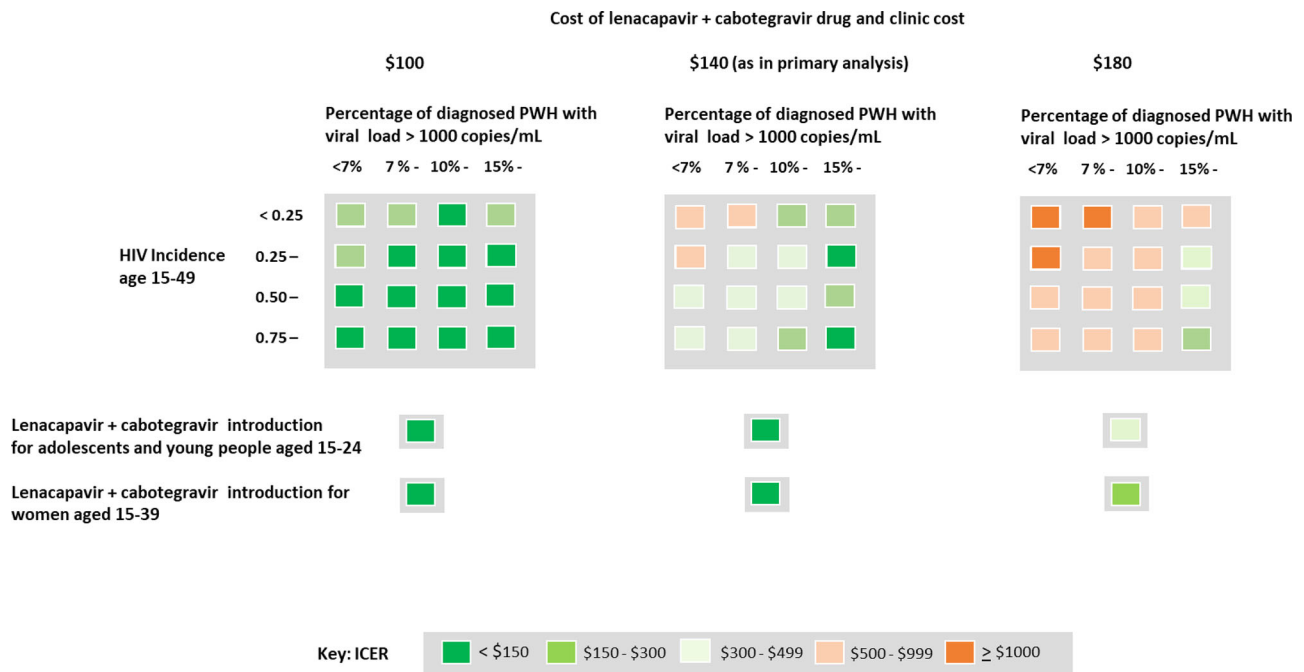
Cost of lenacapavir + cabotegravir drug and clinic cost

$100

Percentage of diagnosed PWH with viral load > 1000 copies/mL

<7% 7 % - 10% - 15% -

$140 (as in primary analysis)

Percentage of diagnosed PWH with viral load > 1000 copies/mL

<7% 7 % - 10% - 15% -

$180

Percentage of diagnosed PWH with viral load > 1000 copies/mL

<7% 7 % - 10% - 15% -

HIV Incidence age 15-49

< 0.25

0.25 –

0.50 –

0.75 –

Lenacapavir + cabotegravir introduction for adolescents and young people aged 15-24

Lenacapavir + cabotegravir introduction for women aged 15-39

Key: ICER

< $150 $150 - $300 $300 - $499 $500 - $999 $\geq$ $1000